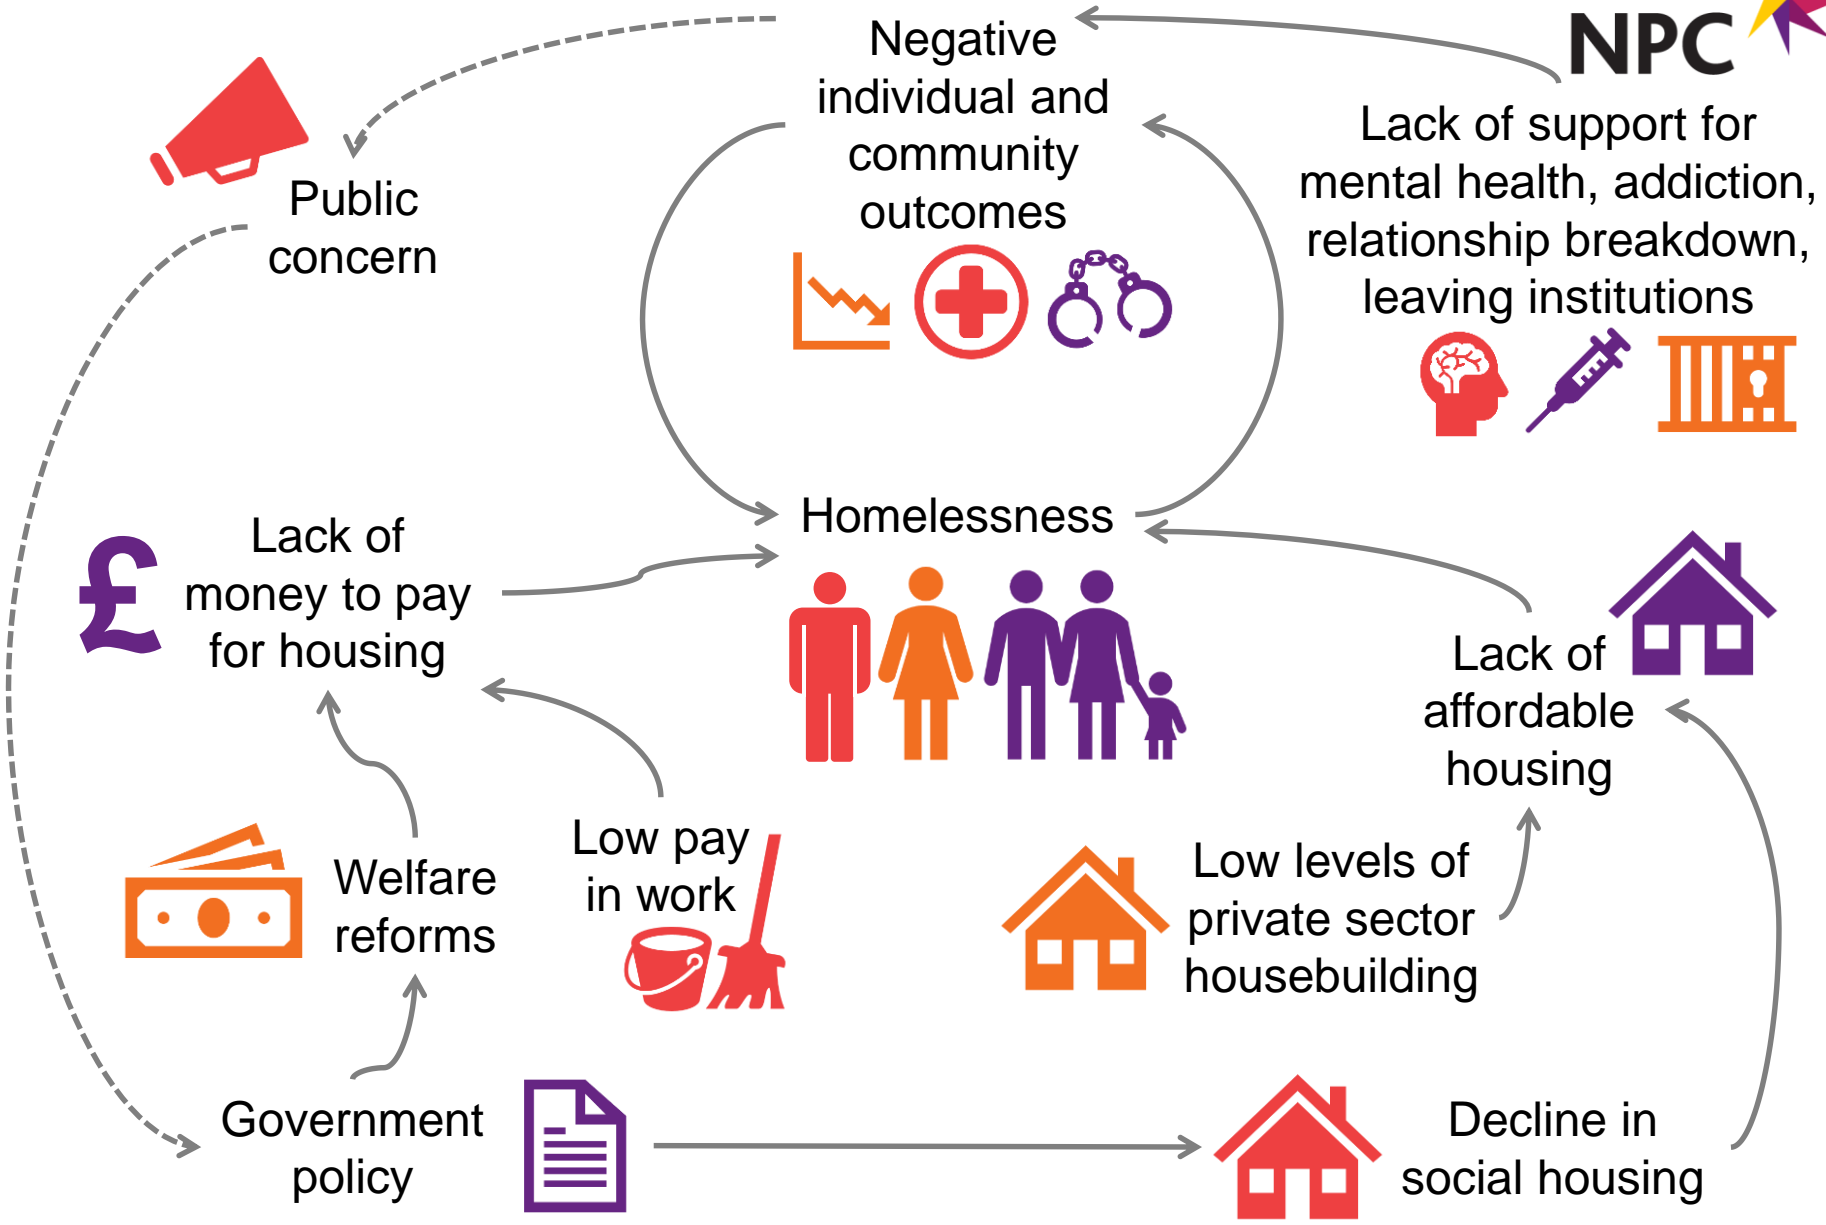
NPC

Negative individual and community outcomes

Lack of support for mental health, addiction, relationship breakdown, leaving institutions

Public concern

Homelessness

Lack of money to pay for housing

Lack of affordable housing

Welfare reforms

Low pay in work

Low levels of private sector housebuilding

Government policy

Decline in social housing